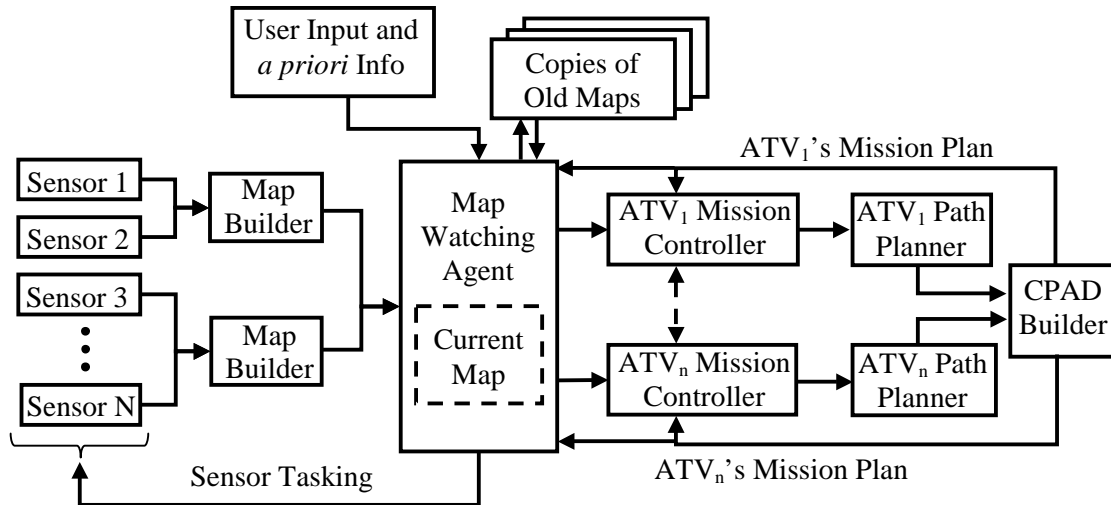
User Input and *a priori* Info

Copies of Old Maps

ATV$_1$'s Mission Plan

Sensor 1

Sensor 2

Map Builder

Map Watching Agent

ATV$_1$ Mission Controller

ATV$_1$ Path Planner

Sensor 3

Map Builder

Current Map

CPAD Builder

ATV$_n$ Mission Controller

ATV$_n$ Path Planner

Sensor N

Sensor Tasking

ATV$_n$'s Mission Plan